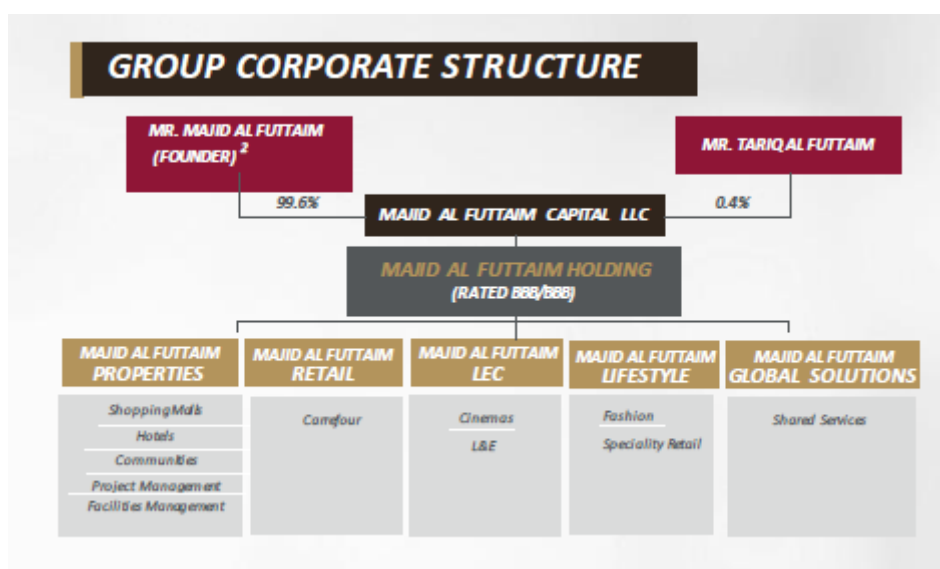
GROUP CORPORATE STRUCTURE

MR. MAJID AL FUTTAIM (FOUNDER) $^2$

MR. TARIQ AL FUTTAIM

99.6%

MAJID AL FUTTAIM CAPITAL LLC

0.4%

MAJID AL FUTTAIM HOLDING
(RATED BBB/BBB)

MAJID AL FUTTAIM PROPERTIES

MAJID AL FUTTAIM RETAIL

MAJID AL FUTTAIM LEC

MAJID AL FUTTAIM LIFESTYLE

MAJID AL FUTTAIM GLOBAL SOLUTIONS

Shopping Malls
Hotels
Communities
Project Management
Facilities Management

Carrefour

Cinemas
L&E

Fashion
Speciality Retail

Shared Services